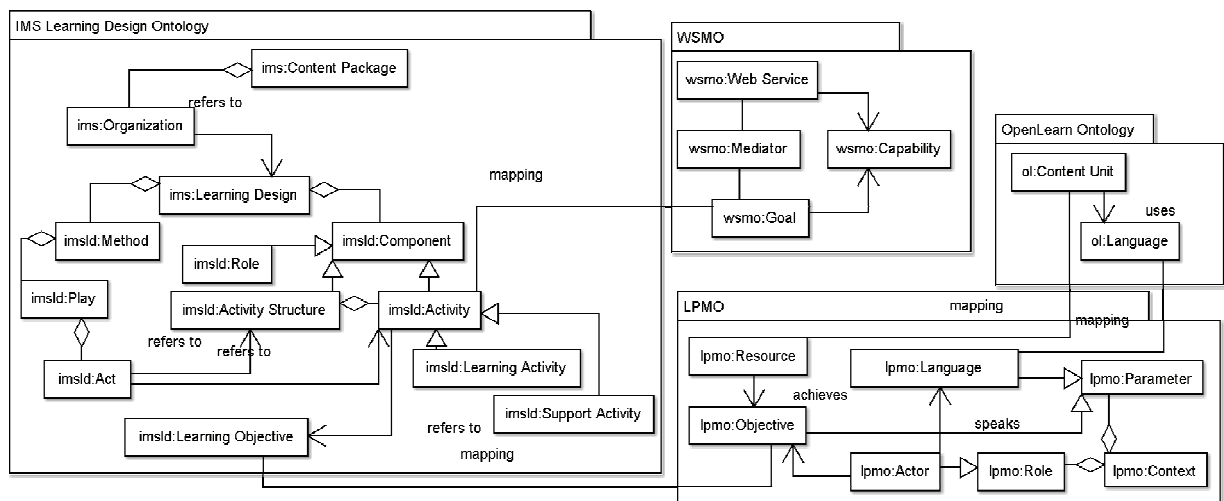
IMS Learning Design Ontology

ims:Content Package

refers to

ims:Organization

ims:Learning Design

imsld:Method

imsld:Component

imsld:Role

imsld:Play

imsld:Activity Structure

imsld:Activity

refers to

refers to

imsld:Act

imsld:Learning Activity

imsld:Support Activity

refers to

imsld:Learning Objective

mapping

mapping

WSMO

wsmo:Web Service

wsmo:Mediator

wsmo:Capability

wsmo:Goal

OpenLearn Ontology

ol:Content Unit

uses

ol:Language

LPMO

mapping

mapping

lpmo:Resource

lpmo:Language

lpmo:Parameter

achieves

lpmo:Objective

speaks

lpmo:Actor

lpmo:Role

lpmo:Context